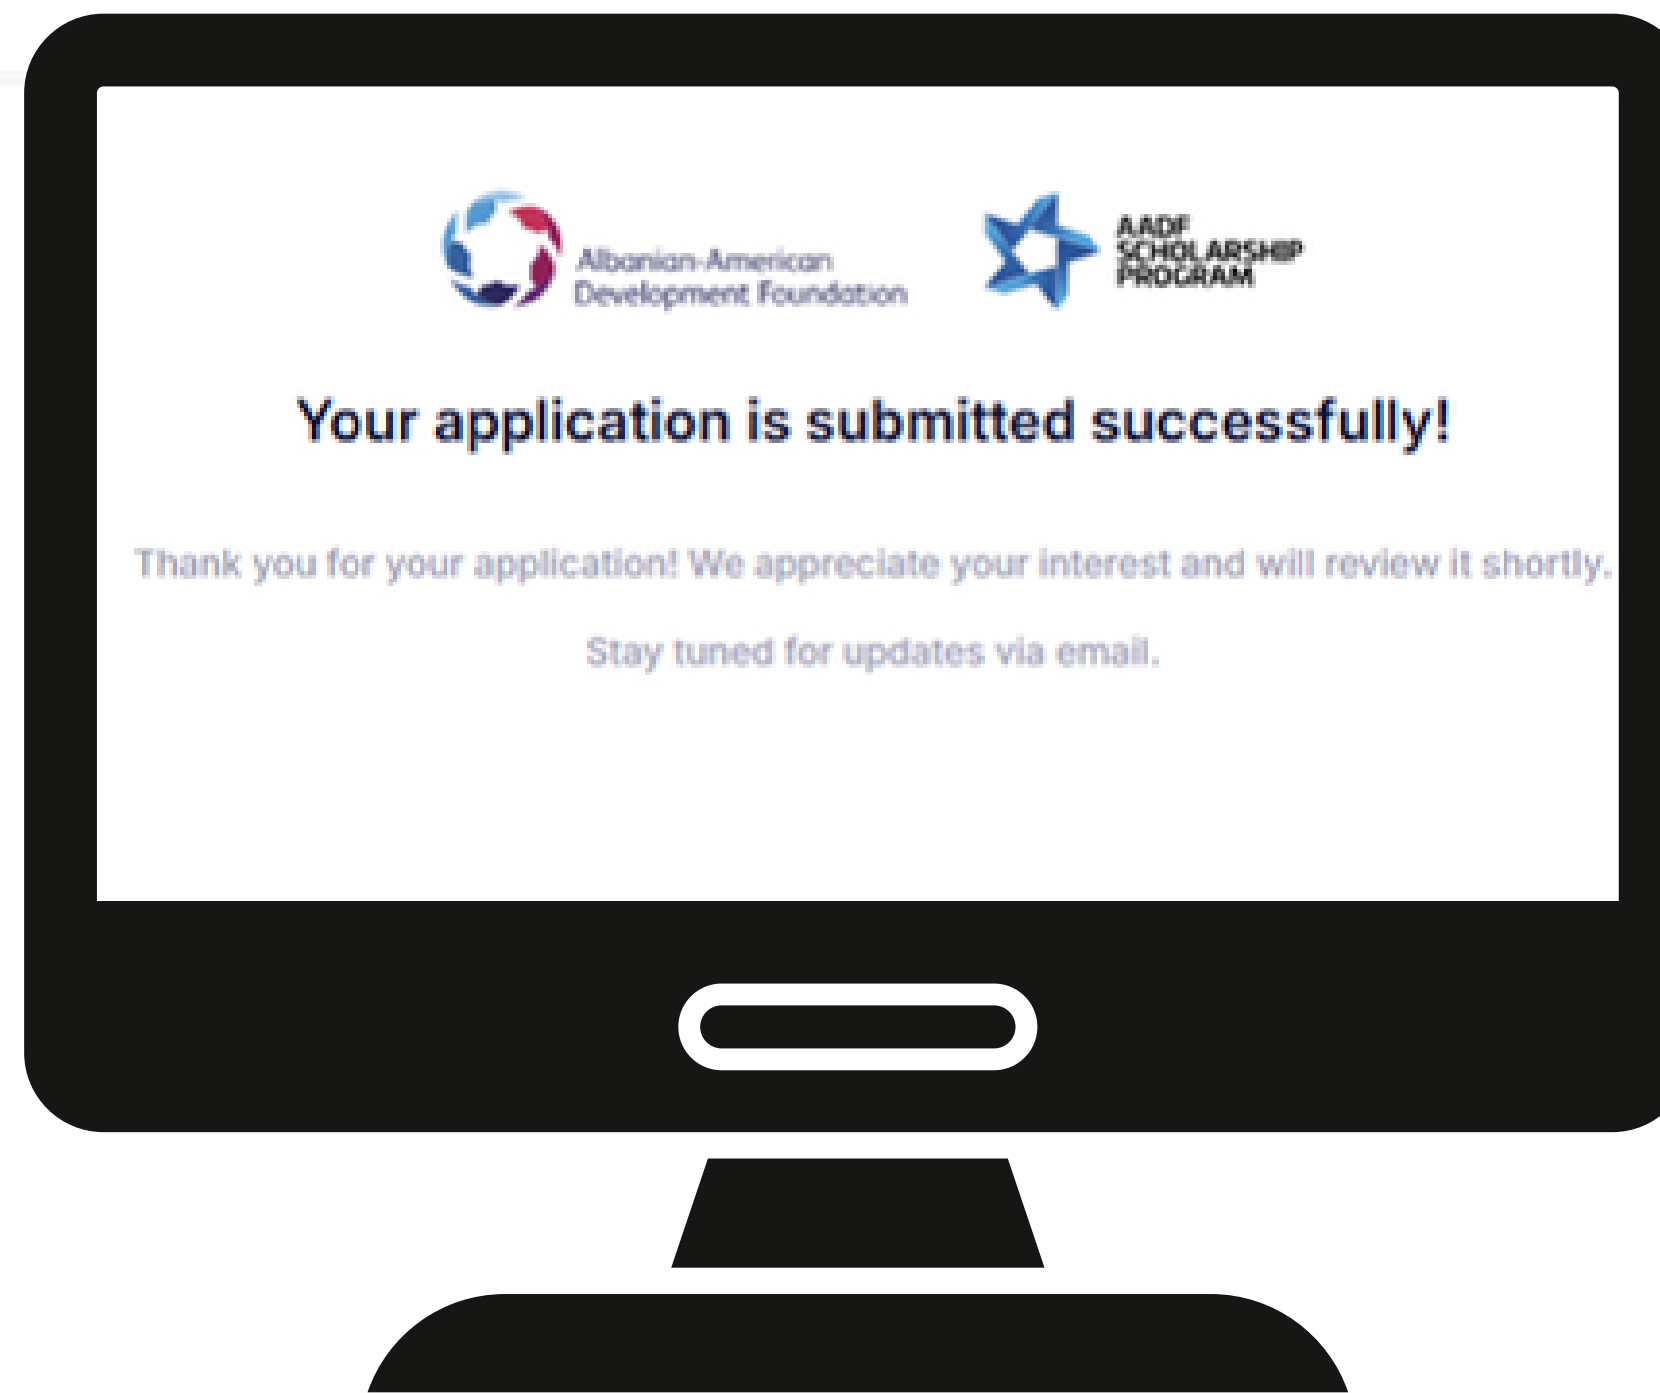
Albanian-American Development Foundation

AADF SCHOLARSHIP PROGRAM

Your application is submitted successfully!

Thank you for your application! We appreciate your interest and will review it shortly.

Stay tuned for updates via email.